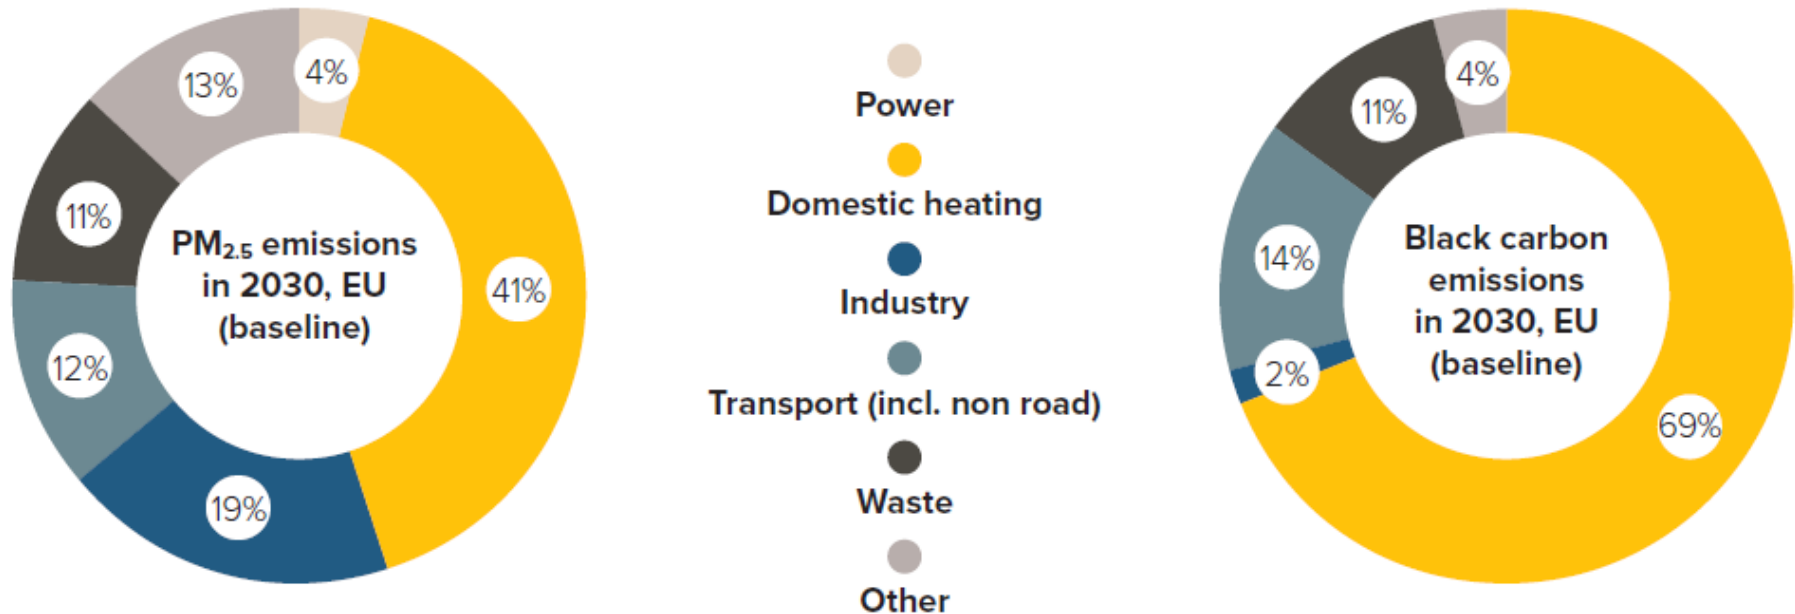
$PM_{2.5}$ emissions in 2030, EU (baseline)

4%
41%
19%
12%
11%
13%

Power
Domestic heating
Industry
Transport (incl. non road)
Waste
Other

Black carbon emissions in 2030, EU (baseline)

4%
69%
2%
14%
11%